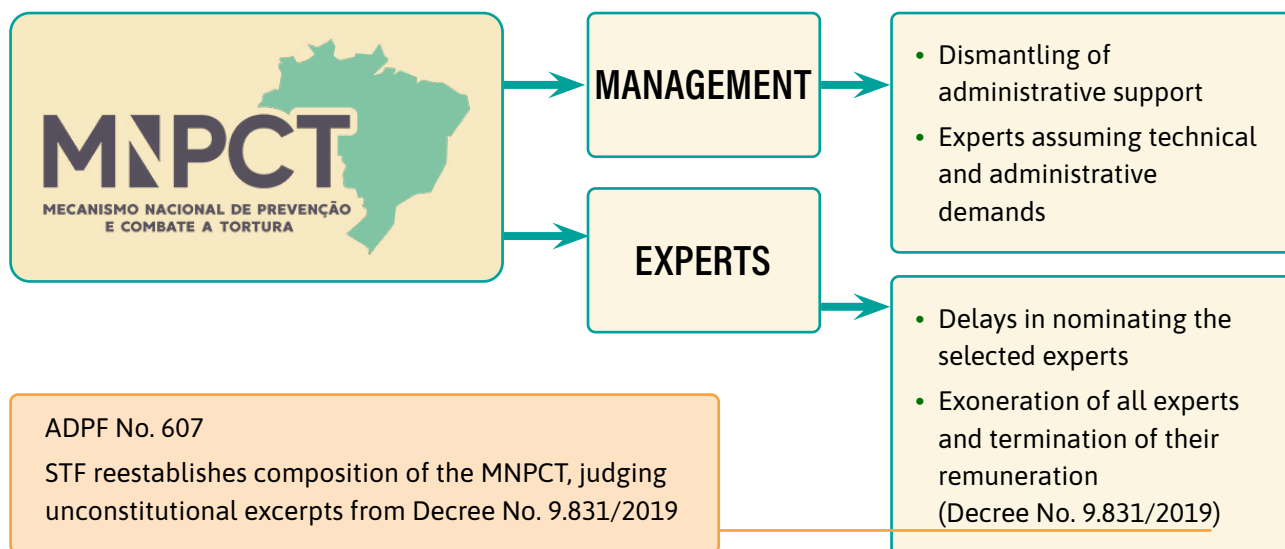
MNPCT
MECANISMO NACIONAL DE PREVENÇÃO E COMBATE A TORTURA

MANAGEMENT

• Dismantling of administrative support
• Experts assuming technical and administrative demands

EXPERTS

• Delays in nominating the selected experts
• Exoneration of all experts and termination of their remuneration (Decree No. 9.831/2019)

ADPF No. 607
STF reestablishes composition of the MNPCT, judging unconstitutional excerpts from Decree No. 9.831/2019